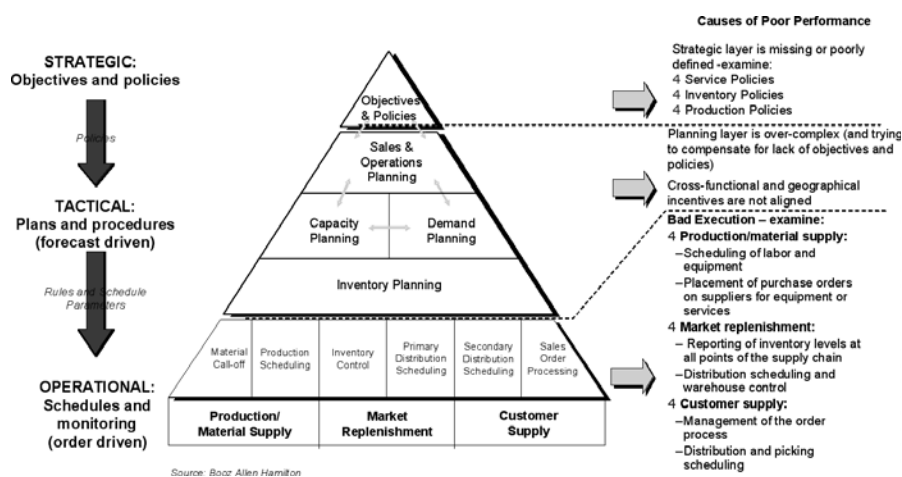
STRATEGIC:
Objectives and policies

Policies

TACTICAL:
Plans and procedures (forecast driven)

Rules and Schedule Parameters

OPERATIONAL:
Schedules and monitoring (order driven)

Objectives & Policies

Sales & Operations Planning

Capacity Planning

Demand Planning

Inventory Planning

| Material Call-off | Production Scheduling | Inventory Control | Primary Distribution Scheduling | Secondary Distribution Scheduling | Sales Order Processing |
|---|---|---|---|---|---|

| Production/ Material Supply | Market Replenishment | Customer Supply |
|---|---|---|

Source: Booz Allen Hamilton

Causes of Poor Performance

Strategic layer is missing or poorly defined -examine:
4 Service Policies
4 Inventory Policies
4 Production Policies

Planning layer is over-complex (and trying to compensate for lack of objectives and policies)

Cross-functional and geographical incentives are not aligned

Bad Execution – examine:
4 Production/material supply:
–Scheduling of labor and equipment
–Placement of purchase orders on suppliers for equipment or services
4 Market replenishment:
– Reporting of inventory levels at all points of the supply chain
–Distribution scheduling and warehouse control
4 Customer supply:
–Management of the order process
–Distribution and picking scheduling